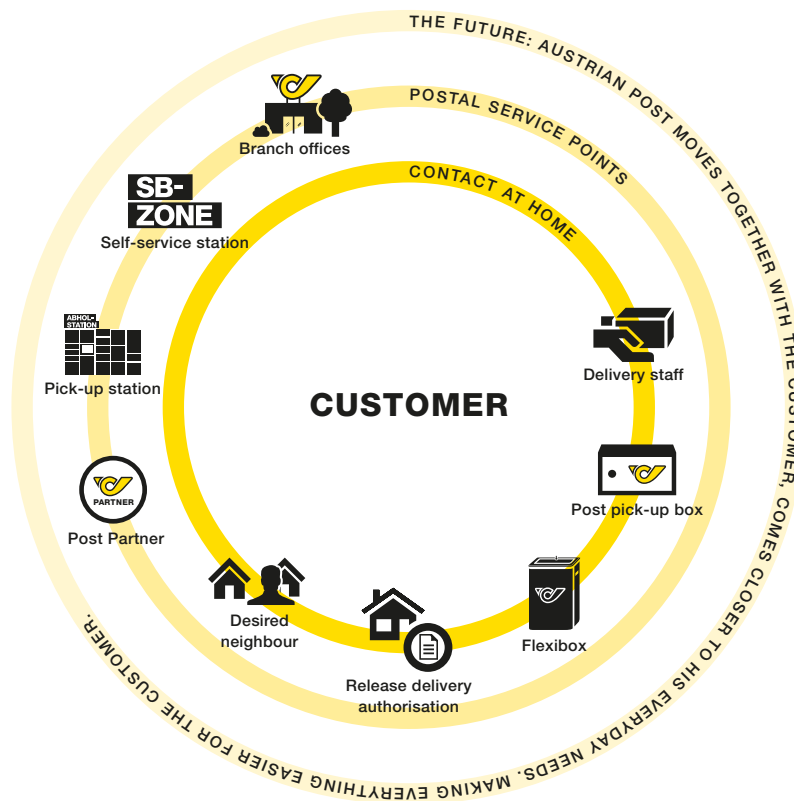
THE FUTURE: AUSTRIAN POST MOVES TOGETHER WITH THE CUSTOMER, COMES CLOSER TO HIS EVERYDAY NEEDS, MAKING EVERYTHING EASIER FOR THE CUSTOMER.

POSTAL SERVICE POINTS

CONTACT AT HOME

Branch offices

SB-ZONE

Self-service station

ABHOL-STATION

Pick-up station

PARTNER

Post Partner

Desired neighbour

Release delivery authorisation

Flexibox

Post pick-up box

Delivery staff

CUSTOMER